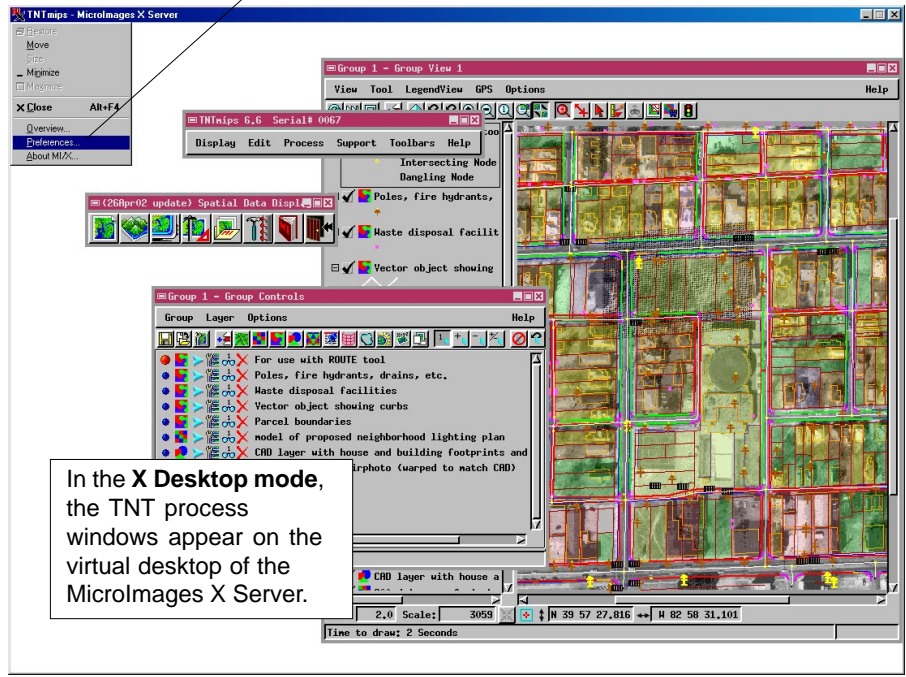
TNTmips - MicroImages X Server

Restore
Move
Size
Minimize
Maximize
Close Alt+F4
Overview...
Preferences...
About MI/X...

Group 1 - Group View 1
View Tool LegendView GPS Options Help

TNTmips 6.6 Serial# 0067
Display Edit Process Support Toolbars Help

Intersecting Node
Dangling Node
Poles, fire hydrants,
Waste disposal facilit
Vector object showing

(26Apr02 update) Spatial Data Displ

Group 1 - Group Controls
Group Layer Options Help

For use with ROUTE tool
Poles, fire hydrants, drains, etc.
Waste disposal facilities
Vector object showing curbs
Parcel boundaries
model of proposed neighborhood lighting plan
CAD layer with house and building footprints and
irphoto (warped to match CAD)

In the **X Desktop mode**, the TNT process windows appear on the virtual desktop of the MicroImages X Server.

CAD layer with house a

2.0 Scale: 3059 N 39 57 27.816 W 82 58 31.101
Time to draw: 2 Seconds